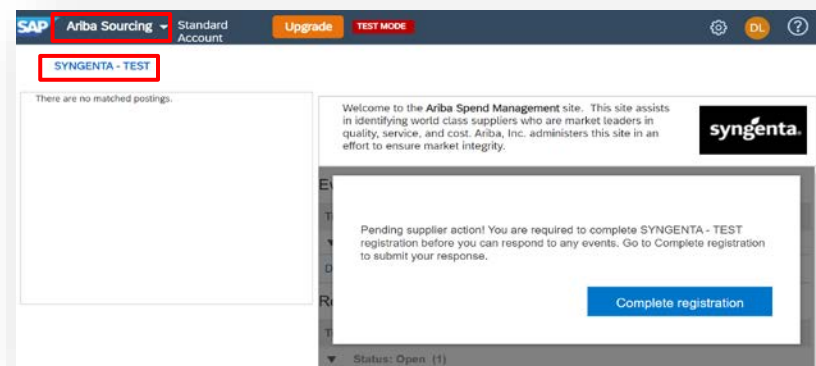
SAP Ariba Sourcing Standard Account Upgrade TEST MODE DL ?

SYNGENTA - TEST

There are no matched postings.

Welcome to the Ariba Spend Management site. This site assists in identifying world class suppliers who are market leaders in quality, service, and cost. Ariba, Inc. administers this site in an effort to ensure market integrity.

syngenta.

Ev

T

▼

D

Re

T

Pending supplier action! You are required to complete SYNGENTA - TEST registration before you can respond to any events. Go to Complete registration to submit your response.

Complete registration

▼ Status: Open (1)